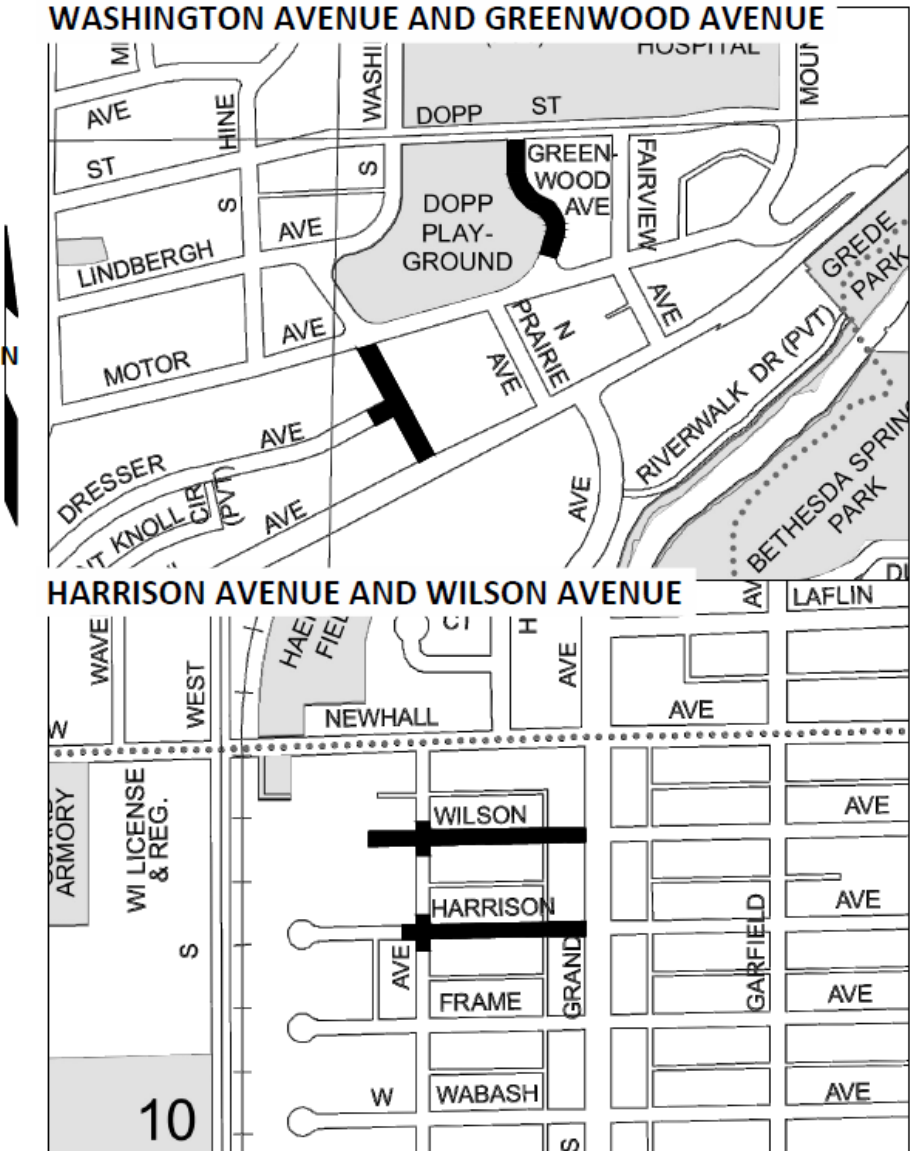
WASHINGTON AVENUE AND GREENWOOD AVENUE

HOSPITAL
MOUN
WASHI
AVE
HINE
DOPP ST
ST
S
GREEN-WOOD AVE
FAIRVIEW
S
DOPP PLAY-GROUND
AVE
LINDBERGH
GREDE PARK
AVE
N PRAIRIE
AVE
N
MOTOR
AVE
RIVERWALK DR (PVT)
AVE
DRESSER
BETHESDA SPRING PARK
CIR (PVT)
NT KNOLL
AVE
AVE

HARRISON AVENUE AND WILSON AVENUE

WAVE
WEST
HAE FIEL
CT
H
AVE
AV
LAFLIN
W
NEWHALL
AVE
ARMORY
WI LICENSE & REG.
WILSON
AVE
HARRISON
AVE
S
AVE
GARFIELD
GRAND
FRAME
AVE
W
WABASH
AVE
10
S